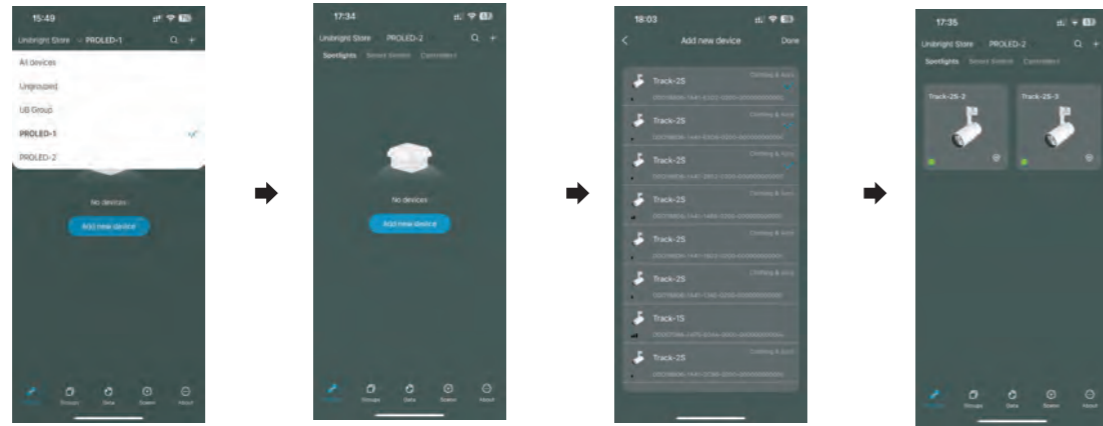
15:49

Unibright Store PROLED-1

All devices

Ungrouped

UB Group

PROLED-1

PROLED-2

No devices

Add new device

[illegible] Groups Data Scene About

17:34

Unibright Store PROLED-2

Spotlights Smart Switch Controllers

No devices

Add new device

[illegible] Groups Data Scene About

18:03

Add new device

Done

Track-25
Climbing & Joint
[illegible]

Track-25
Climbing & Joint
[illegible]

Track-25
Climbing & Joint
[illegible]

Track-25
Climbing & Joint
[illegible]

Track-25
Climbing & Joint
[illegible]

Track-25
Climbing & Joint
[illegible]

Track-15
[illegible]

Track-25
Climbing & Joint
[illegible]

17:35

Unibright Store PROLED-2

Spotlights Smart Switch Controllers

Track-25-2

Track-25-3

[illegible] Groups Data Scene About